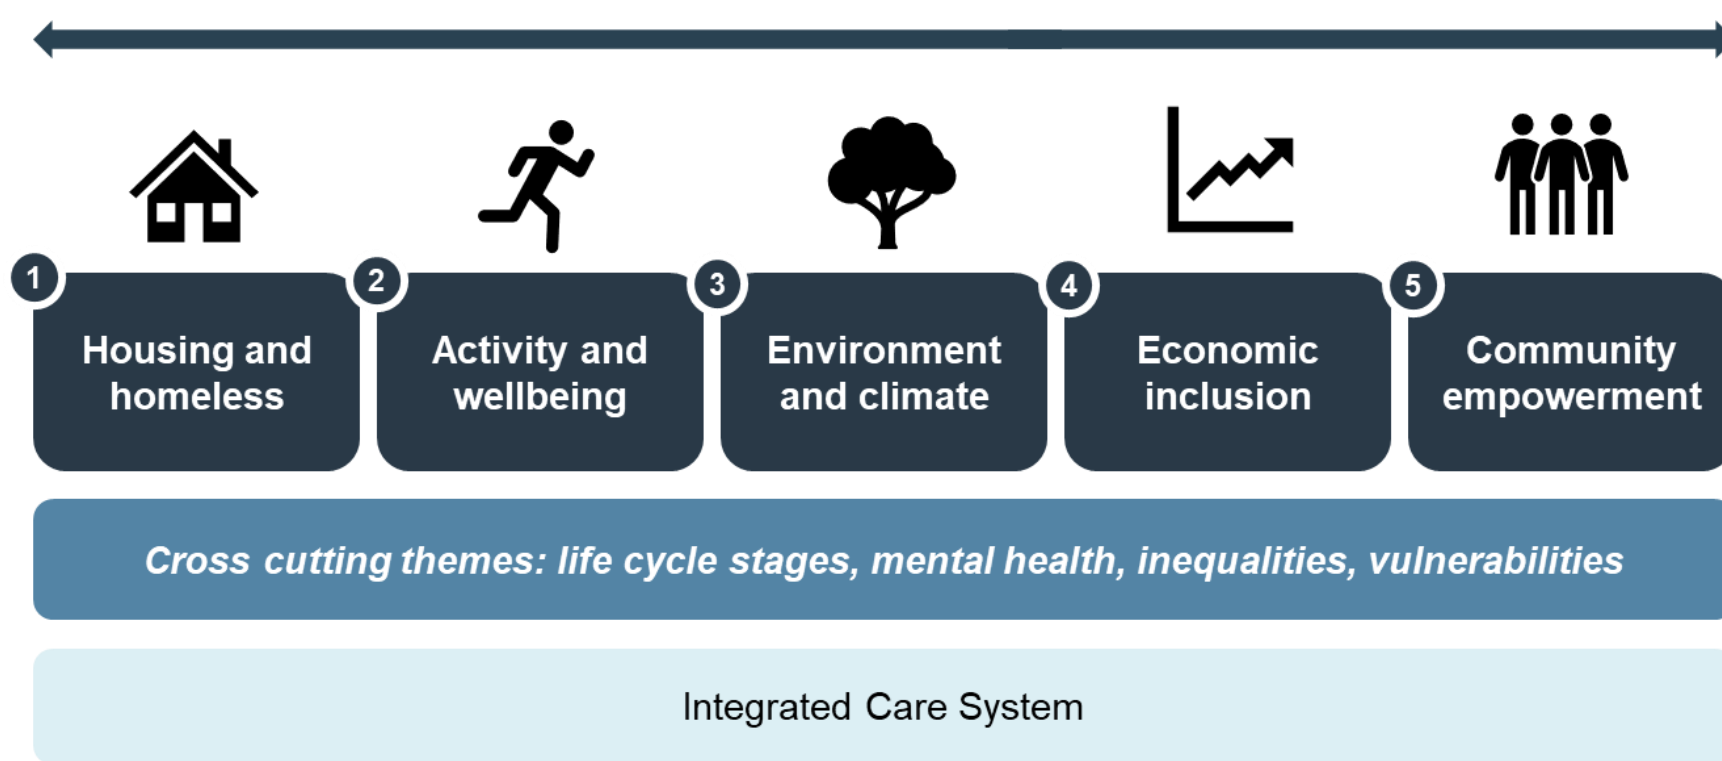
1 Housing and homeless

2 Activity and wellbeing

3 Environment and climate

4 Economic inclusion

5 Community empowerment

Cross cutting themes: life cycle stages, mental health, inequalities, vulnerabilities

Integrated Care System